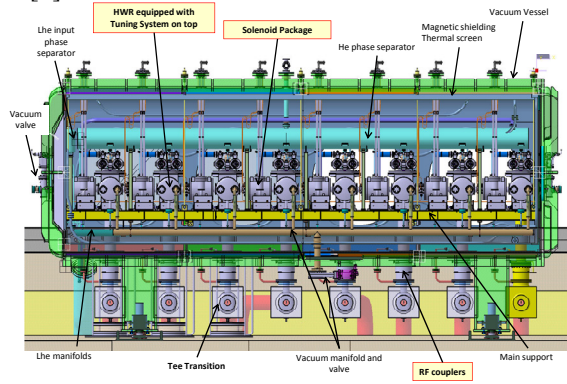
HWR equipped with Tuning System on top

Solenoid Package

Lhe input phase separator

Magnetic shielding Thermal screen

Vacuum Vessel

He phase separator

Vacuum valve

Lhe manifolds

Tee Transition

Vacuum manifold and valve

RF couplers

Main support